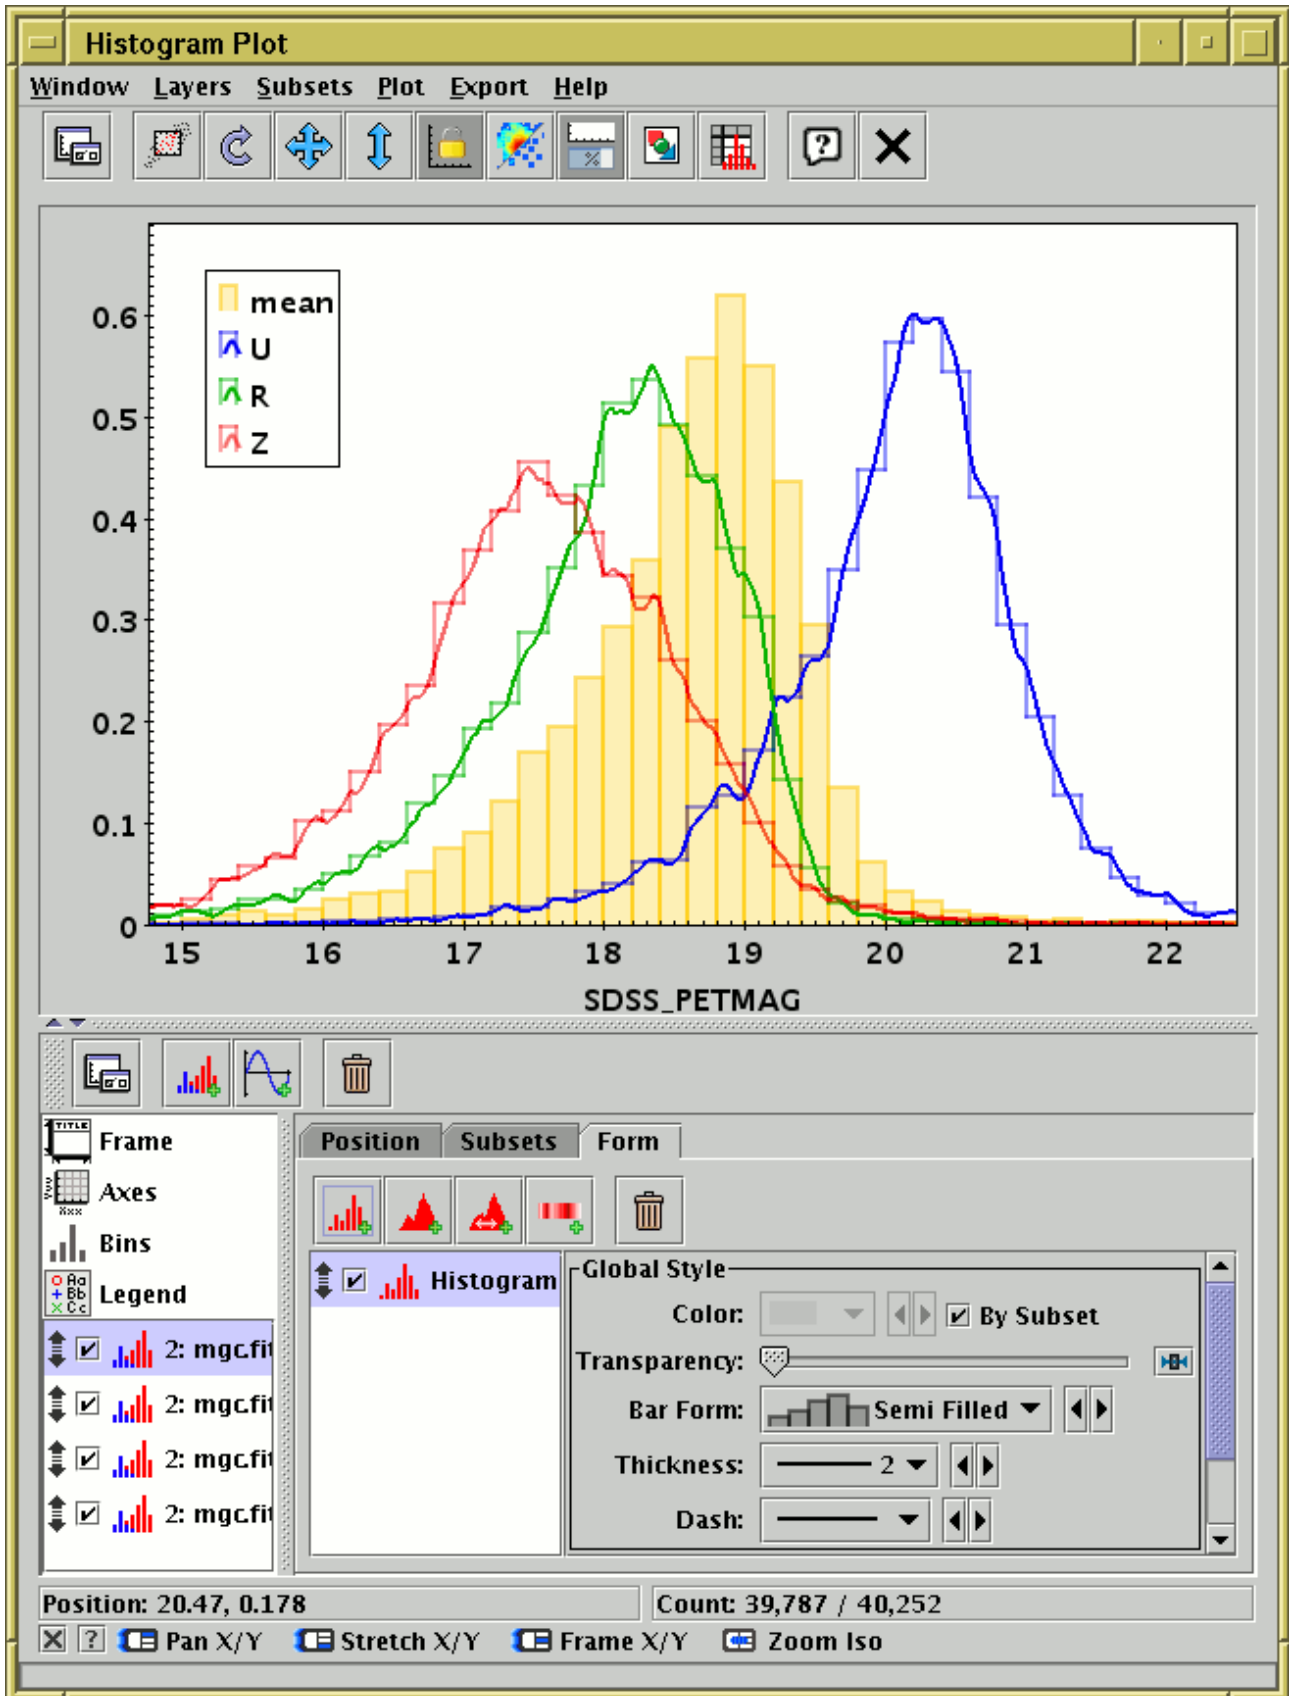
Histogram Plot

Window Layers Subsets Plot Export Help

mean
U
R
Z

0.6
0.5
0.4
0.3
0.2
0.1
0

15 16 17 18 19 20 21 22

SDSS_PETMAG

Frame
Axes
Bins
Legend
2: mgc.fit
2: mgc.fit
2: mgc.fit
2: mgc.fit

Position Subsets Form

Histogram

Global Style
Color: By Subset
Transparency:
Bar Form: Semi Filled
Thickness: 2
Dash:

Position: 20.47, 0.178
Count: 39,787 / 40,252

Pan X/Y Stretch X/Y Frame X/Y Zoom Iso